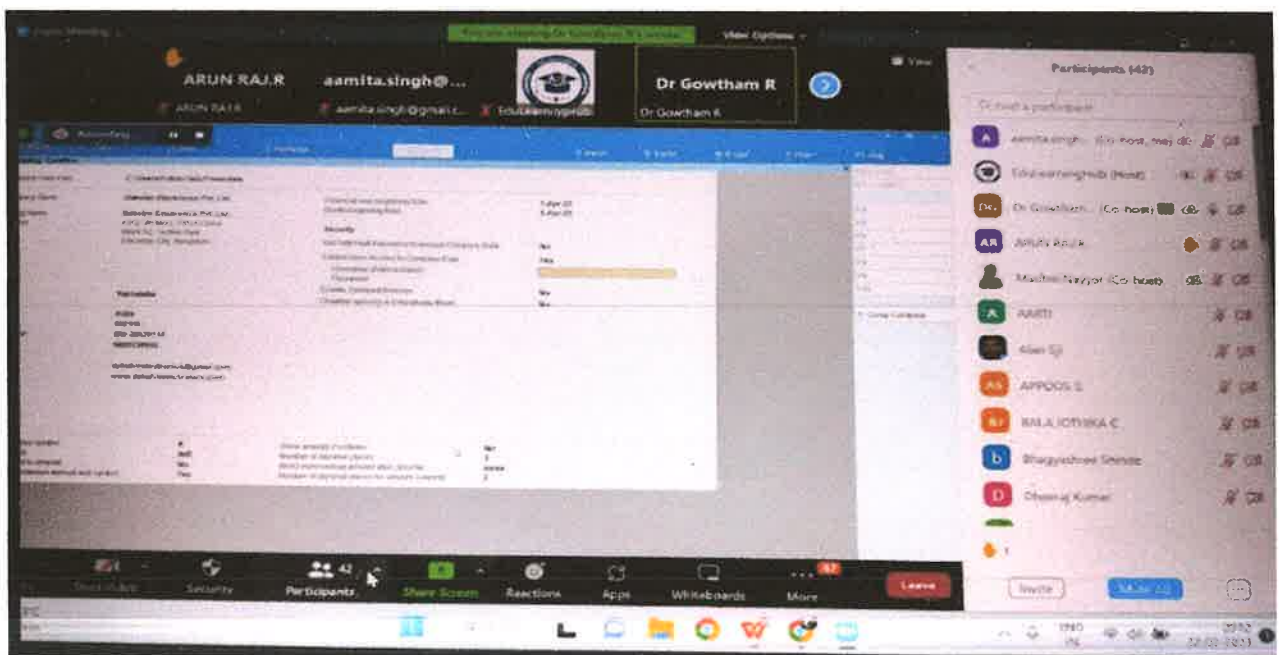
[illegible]

View Options

ARUN RAJ.R
ARUN RAJ.R

aamita.singh@...
aamita.singh@gmail.c...

Edulearninghub

Dr Gowtham R
Dr Gowtham R

View

Participants (42)

Find a participant

aamita.singh... (Co-host, me)

Edulearninghub (Host)

Dr Gowtham... (Co-host)

ARUN RAJ.R

Madhvi Nayyar (Co-host)

AARTI

Alan SJ

APPOOS S

BALA JOTHIKA C

Bhagyashree Shinde

Dheeraj Kumar

Recording

Security

Participants 42

Share Screen

Reactions

Apps

Whiteboards

More

Leave

Invite

Mute All